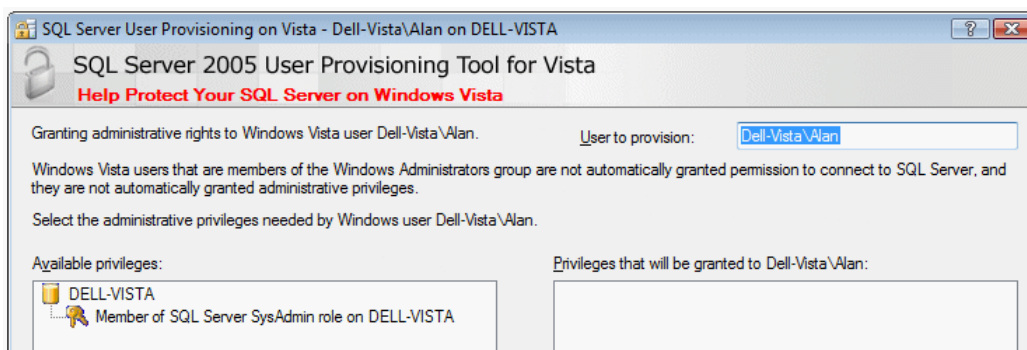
SQL Server User Provisioning on Vista - Dell-Vista\Alan on DELL-VISTA

?

SQL Server 2005 User Provisioning Tool for Vista

Help Protect Your SQL Server on Windows Vista

Granting administrative rights to Windows Vista user Dell-Vista\Alan.

User to provision: Dell-Vista\Alan

Windows Vista users that are members of the Windows Administrators group are not automatically granted permission to connect to SQL Server, and they are not automatically granted administrative privileges.

Select the administrative privileges needed by Windows user Dell-Vista\Alan.

Available privileges:

DELL-VISTA

Member of SQL Server SysAdmin role on DELL-VISTA

Privileges that will be granted to Dell-Vista\Alan: